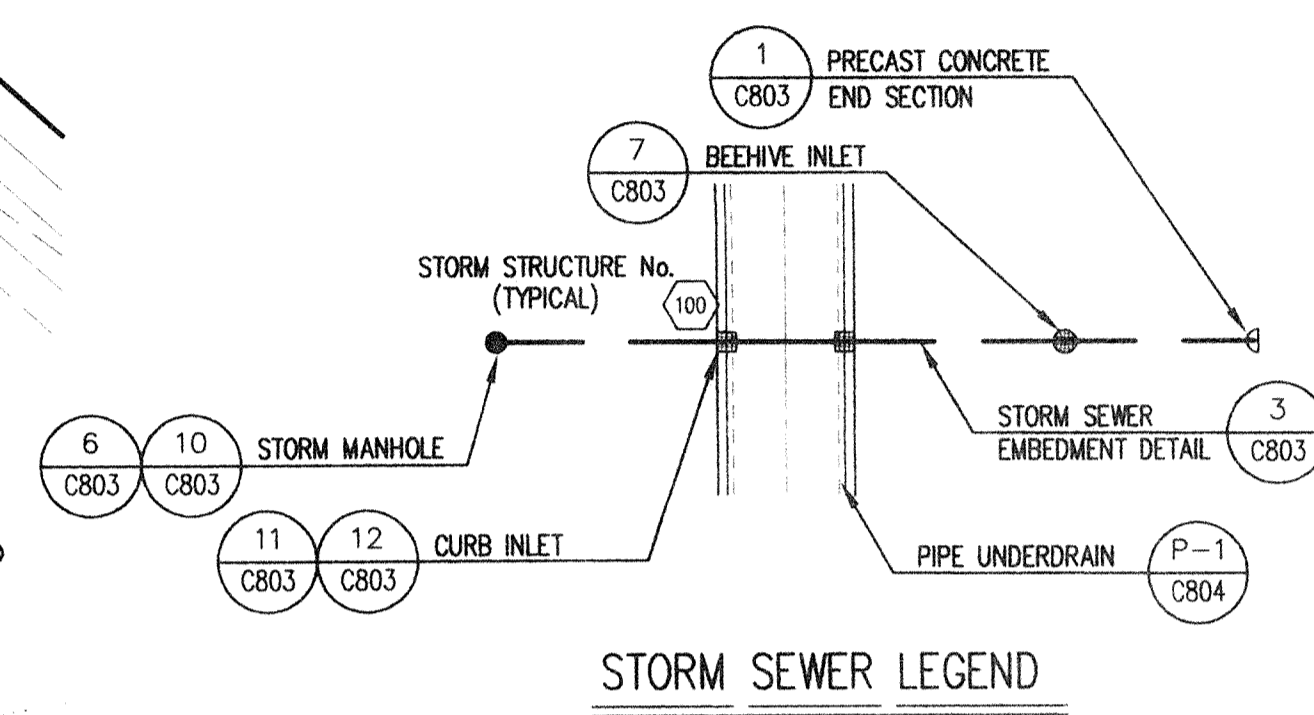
1
C803
PRECAST CONCRETE
END SECTION

7
C803
BEEHIVE INLET

STORM STRUCTURE No.
(TYPICAL)
100

6
C803
10
C803
STORM MANHOLE

STORM SEWER
EMBEDMENT DETAIL
3
C803

11
C803
12
C803
CURB INLET

PIPE UNDERDRAIN
P-1
C804

STORM SEWER LEGEND